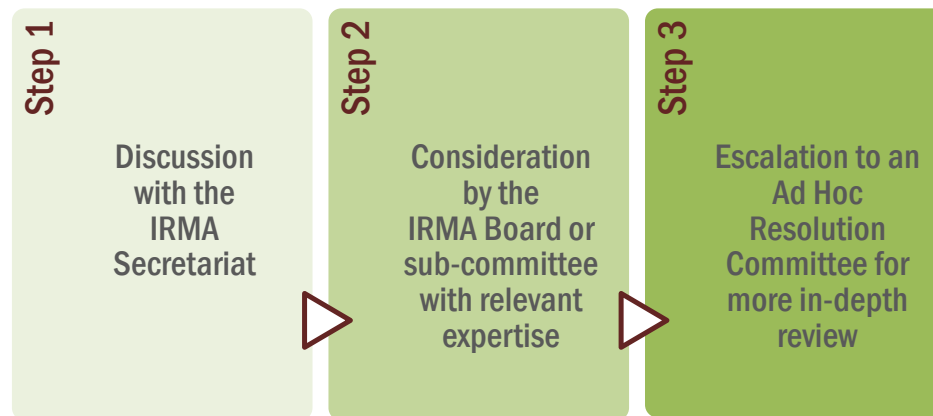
Step 1

Discussion with the IRMA Secretariat

Step 2

Consideration by the IRMA Board or sub-committee with relevant expertise

Step 3

Escalation to an Ad Hoc Resolution Committee for more in-depth review